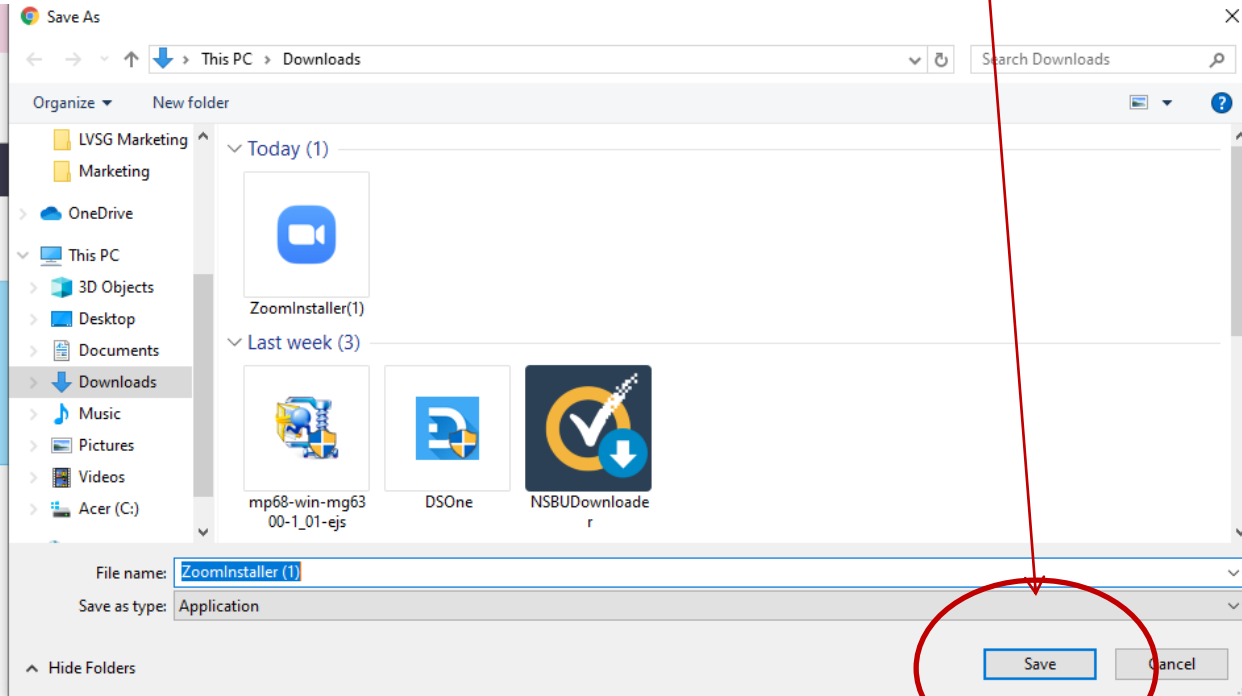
Save As

This PC > Downloads

Search Downloads

Organize ▾ New folder

LVSG Marketing
Marketing
OneDrive
This PC
3D Objects
Desktop
Documents
Downloads
Music
Pictures
Videos
Acer (C:)

Today (1)

ZoomInstaller(1)

Last week (3)

mp68-win-mg6300-1_01-ejs

DSOne

NSBUDownloader

File name: ZoomInstaller (1)

Save as type: Application

Hide Folders

Save

Cancel